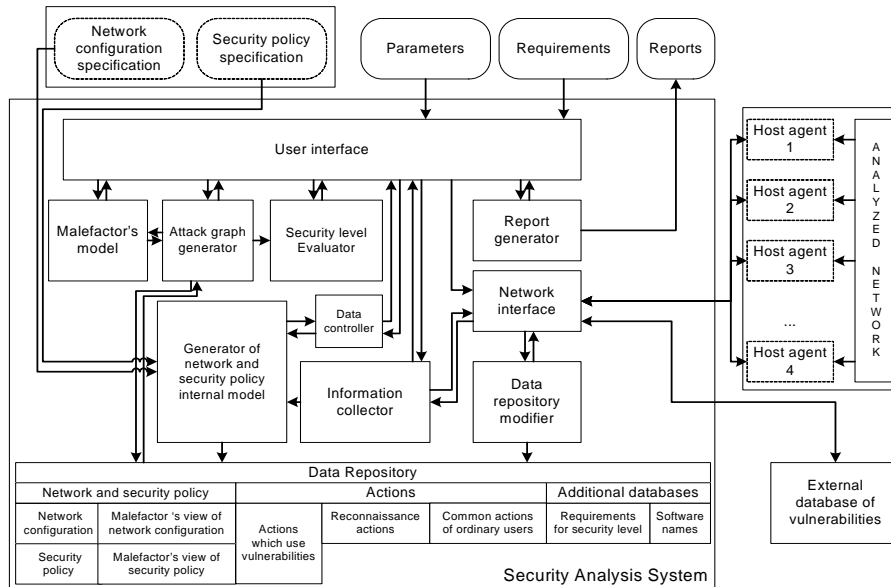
Network configuration specification

Security policy specification

Parameters

Requirements

Reports

User interface

Malefactor's model

Attack graph generator

Security level Evaluator

Report generator

Network interface

Data controller

Generator of network and security policy internal model

Information collector

Data repository modifier

Host agent 1

Host agent 2

Host agent 3

...

Host agent 4

A N A L Y Z E D N E T W O R K

External database of vulnerabilities

| Data Repository | | | | | | |
|---|---|---|---|---|---|---|
| Network and security policy | | Actions | | | Additional databases | |
| Network configuration | Malefactor 's view of network configuration | Actions which use vulnerabilities | Reconnaissance actions | Common actions of ordinary users | Requirements for security level | Software names |
| Security policy | Malefactor's view of security policy | | | | | |

Security Analysis System